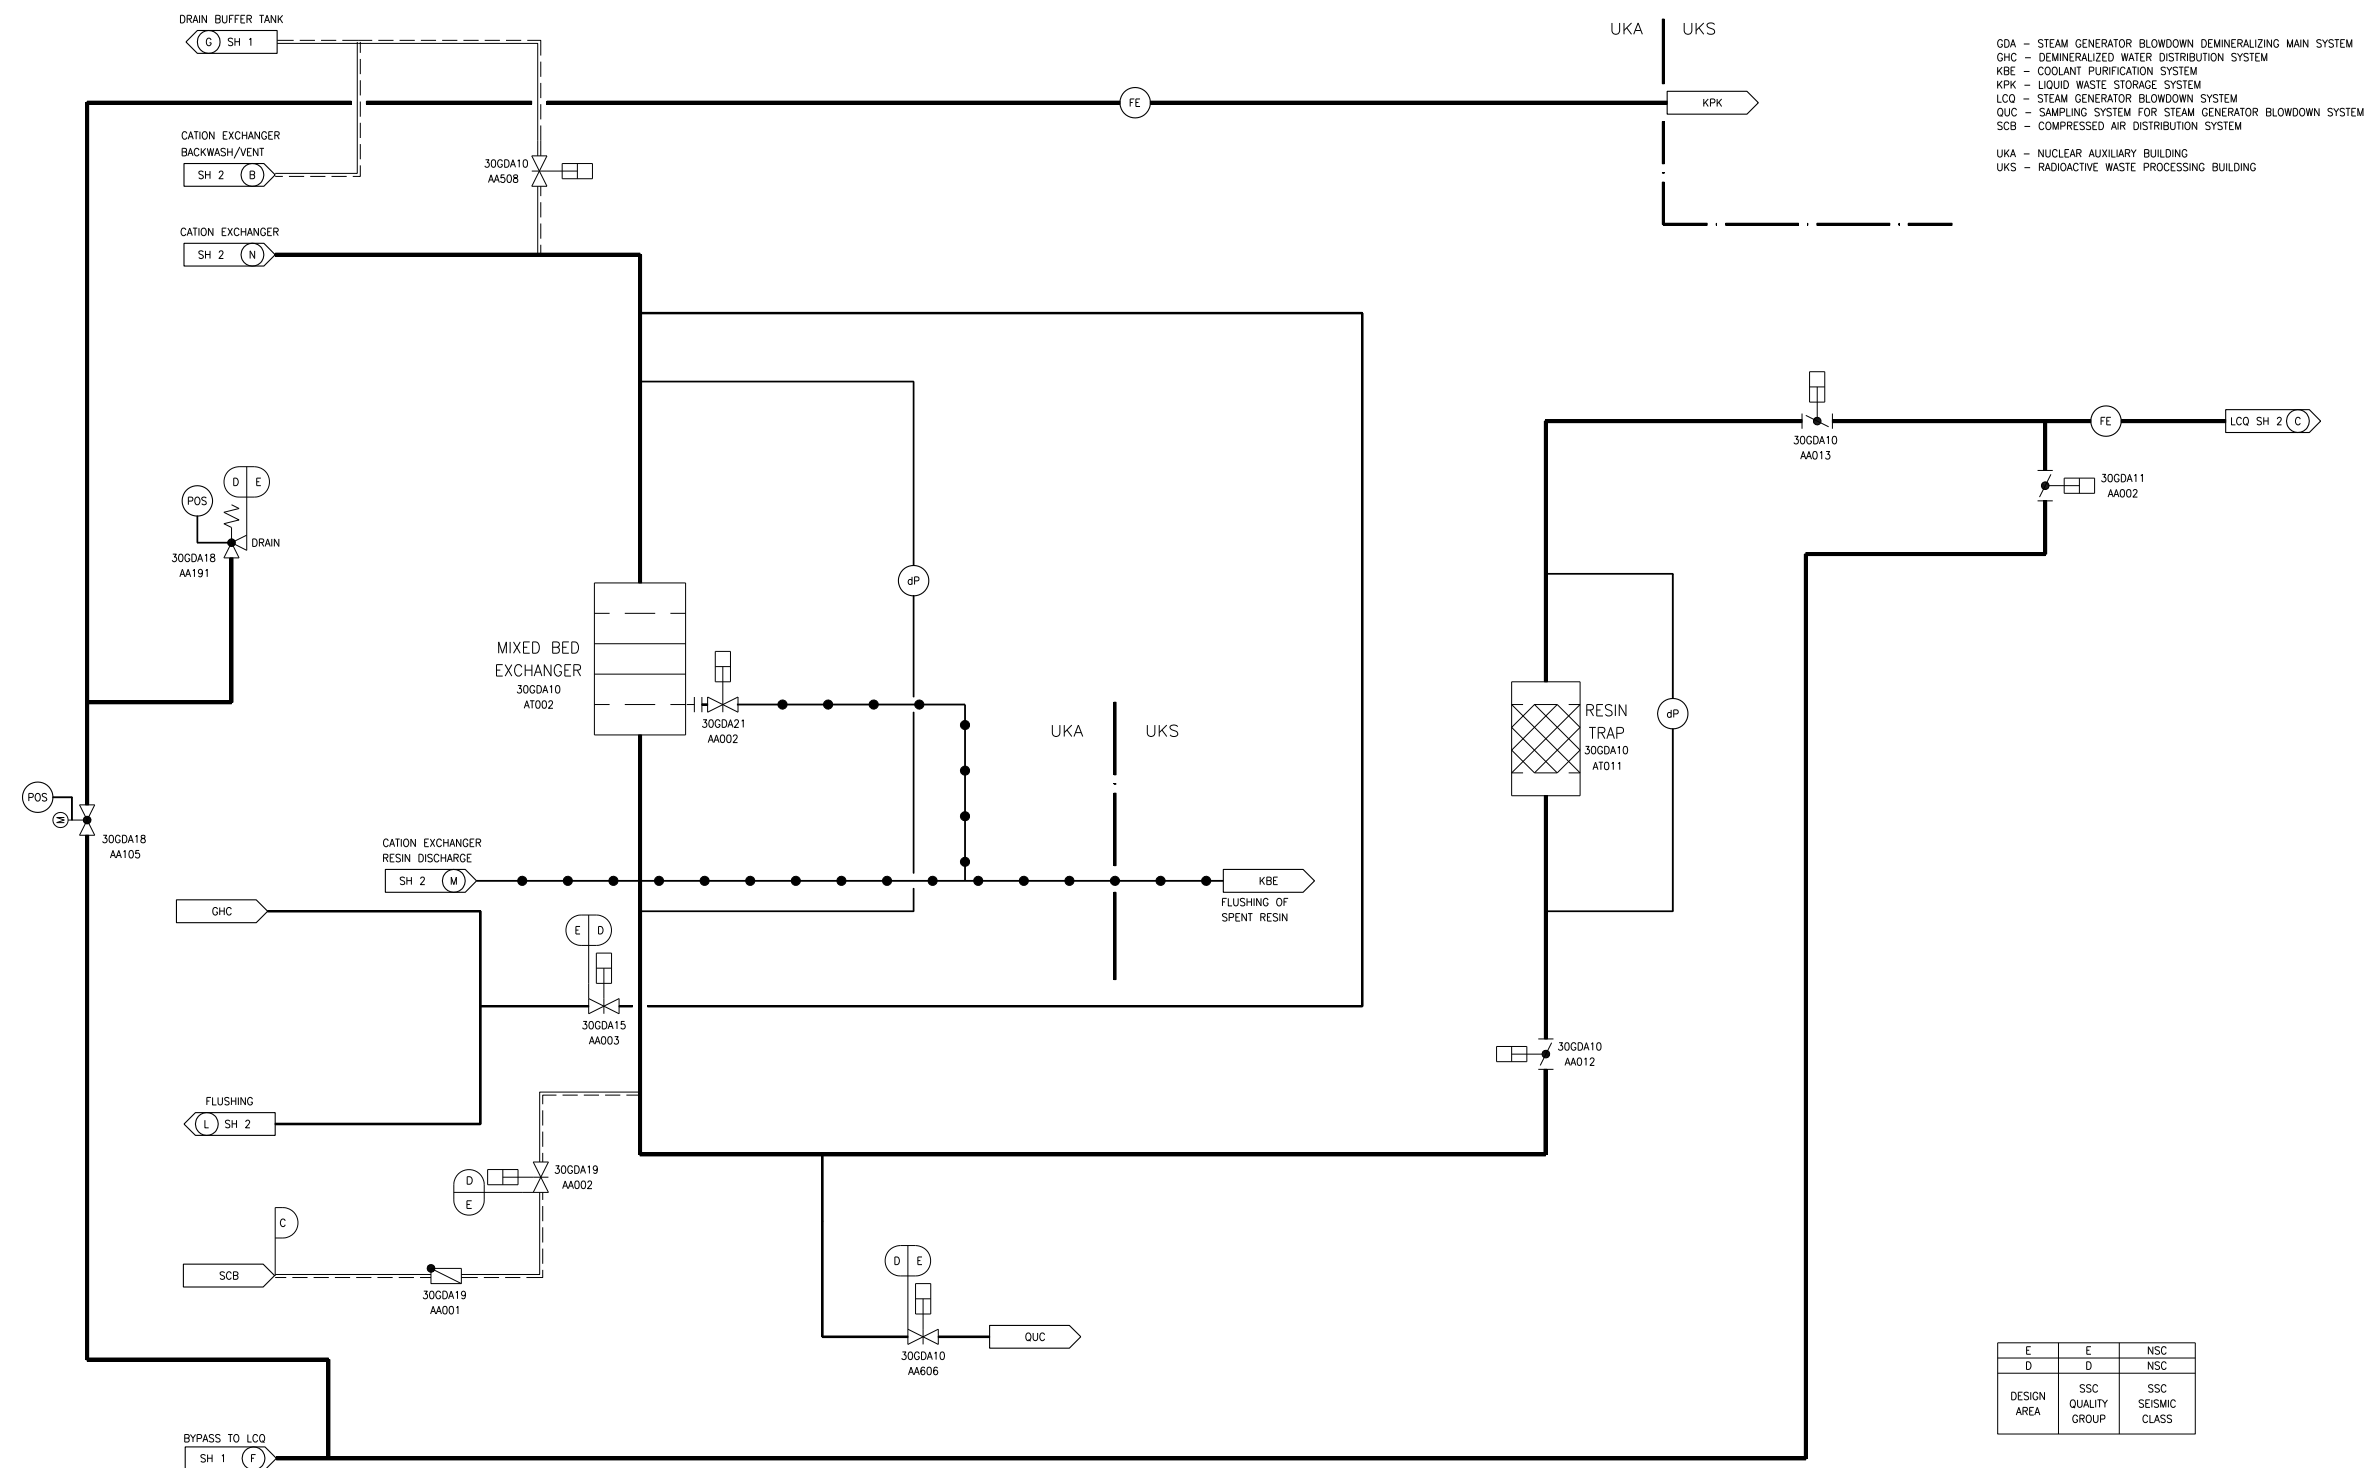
DRAIN BUFFER TANK
G SH 1

CATION EXCHANGER
BACKWASH/VENT
SH 2 B

CATION EXCHANGER
SH 2 N

FE

KPK

UKA UKS

GDA – STEAM GENERATOR BLOWDOWN DEMINERALIZING MAIN SYSTEM
GHC – DEMINERALIZED WATER DISTRIBUTION SYSTEM
KBE – COOLANT PURIFICATION SYSTEM
KPK – LIQUID WASTE STORAGE SYSTEM
LCQ – STEAM GENERATOR BLOWDOWN SYSTEM
QUC – SAMPLING SYSTEM FOR STEAM GENERATOR BLOWDOWN SYSTEM
SCB – COMPRESSED AIR DISTRIBUTION SYSTEM

UKA – NUCLEAR AUXILIARY BUILDING
UKS – RADIOACTIVE WASTE PROCESSING BUILDING

30GDA10
AA508

POS
D E
30GDA18
AA191
DRAIN

dP

MIXED BED
EXCHANGER
30GDA10
AT002

30GDA21
AA002

UKA UKS

30GDA10
AA013

FE

LCQ SH 2 C

30GDA11
AA002

RESIN
TRAP
30GDA10
AT011

dP

POS
M
30GDA18
AA105

CATION EXCHANGER
RESIN DISCHARGE
SH 2 M

KBE
FLUSHING OF
SPENT RESIN

GHC

E D
30GDA15
AA003

30GDA10
AA012

FLUSHING
L SH 2

D
E
30GDA19
AA002

C
SCB
30GDA19
AA001

D E
30GDA10
AA606
QUC

| E | E | NSC |
|---|---|---|
| D | D | NSC |
| DESIGN AREA | SSC QUALITY GROUP | SSC SEISMIC CLASS |

BYPASS TO LCQ
SH 1 F